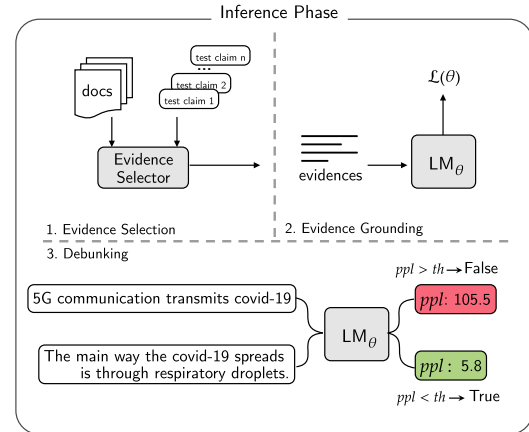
Inference Phase

docs

test claim n
...
test claim 2
test claim 1

Evidence Selector

$\mathcal{L}(\theta)$

evidences

$\text{LM}_\theta$

1. Evidence Selection

2. Evidence Grounding

3. Debunking

$ppl > th \rightarrow$ False

5G communication transmits covid-19

$\text{LM}_\theta$

$ppl$: 105.5

The main way the covid-19 spreads is through respiratory droplets.

$ppl$ : 5.8

$ppl < th \rightarrow$ True